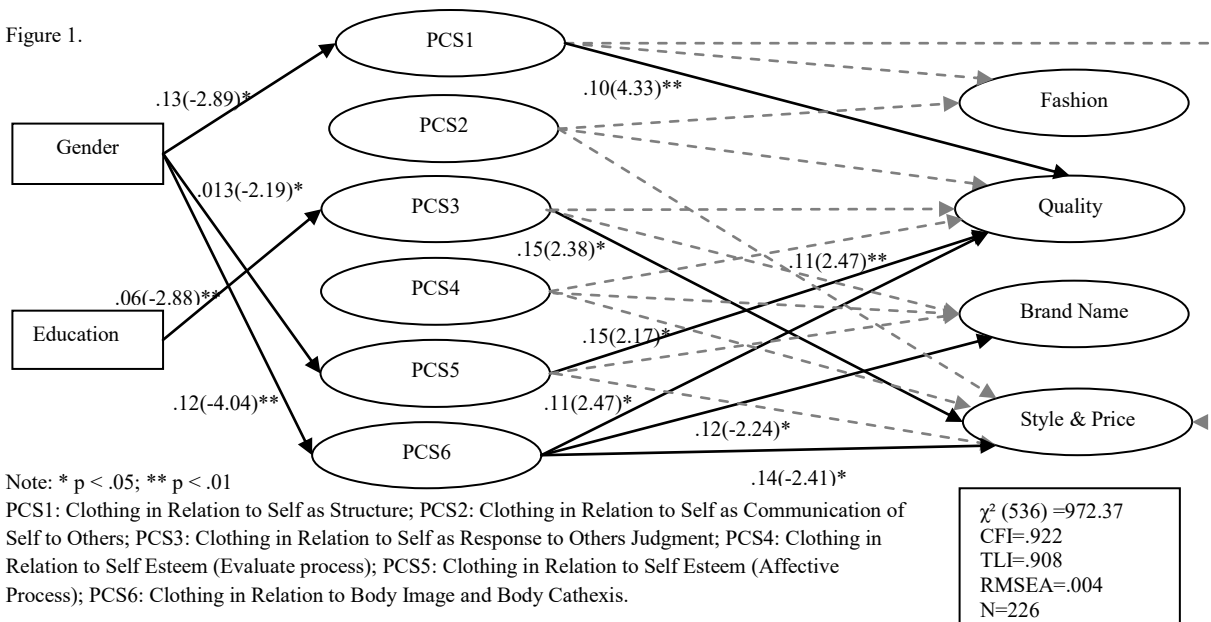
Figure 1.

PCS1

.13(-2.89)*

.10(4.33)**

Fashion

PCS2

Gender

.013(-2.19)*

PCS3

Quality

.15(2.38)*

.11(2.47)**

PCS4

.06(-2.88)**

Brand Name

Education

.15(2.17)*

PCS5

.12(-4.04)**

.11(2.47)*

.12(-2.24)*

Style & Price

PCS6

.14(-2.41)*

Note: * p < .05; ** p < .01

PCS1: Clothing in Relation to Self as Structure; PCS2: Clothing in Relation to Self as Communication of Self to Others; PCS3: Clothing in Relation to Self as Response to Others Judgment; PCS4: Clothing in Relation to Self Esteem (Evaluate process); PCS5: Clothing in Relation to Self Esteem (Affective Process); PCS6: Clothing in Relation to Body Image and Body Cathexis.

$\chi^2$ (536) =972.37
CFI=.922
TLI=.908
RMSEA=.004
N=226